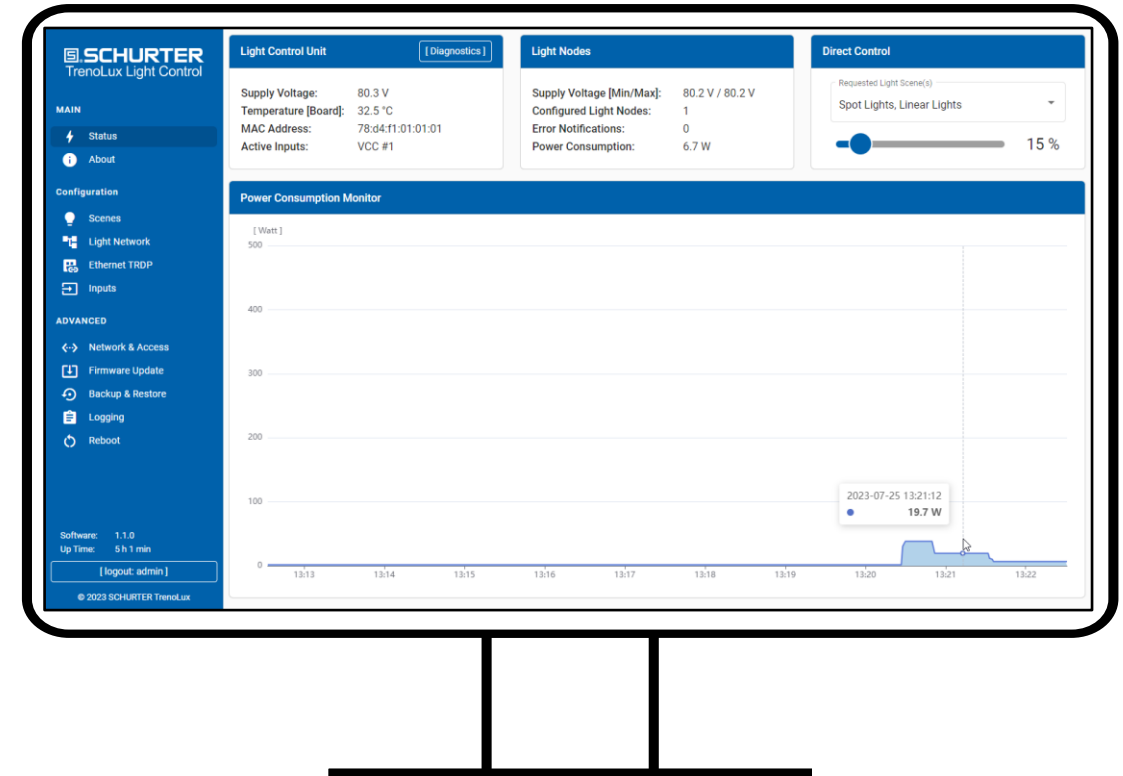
SCHURTER
TrenoLux Light Control

MAIN
Status
About

Configuration
Scenes
Light Network
Ethernet TRDP
Inputs

ADVANCED
Network & Access
Firmware Update
Backup & Restore
Logging
Reboot

Software: 1.1.0
Up Time: 5 h 1 min
[ logout: admin ]
© 2023 SCHURTER TrenoLux

Light Control Unit
[ Diagnostics ]
Supply Voltage: 80.3 V
Temperature [Board]: 32.5 °C
MAC Address: 78:d4:f1:01:01:01
Active Inputs: VCC #1

Light Nodes
Supply Voltage [Min/Max]: 80.2 V / 80.2 V
Configured Light Nodes: 1
Error Notifications: 0
Power Consumption: 6.7 W

Direct Control
Requested Light Scene(s)
Spot Lights, Linear Lights
15 %

Power Consumption Monitor
[ Watt ]
500
400
300
200
100
0
2023-07-25 13:21:12
19.7 W
13:13 13:14 13:15 13:16 13:17 13:18 13:19 13:20 13:21 13:22